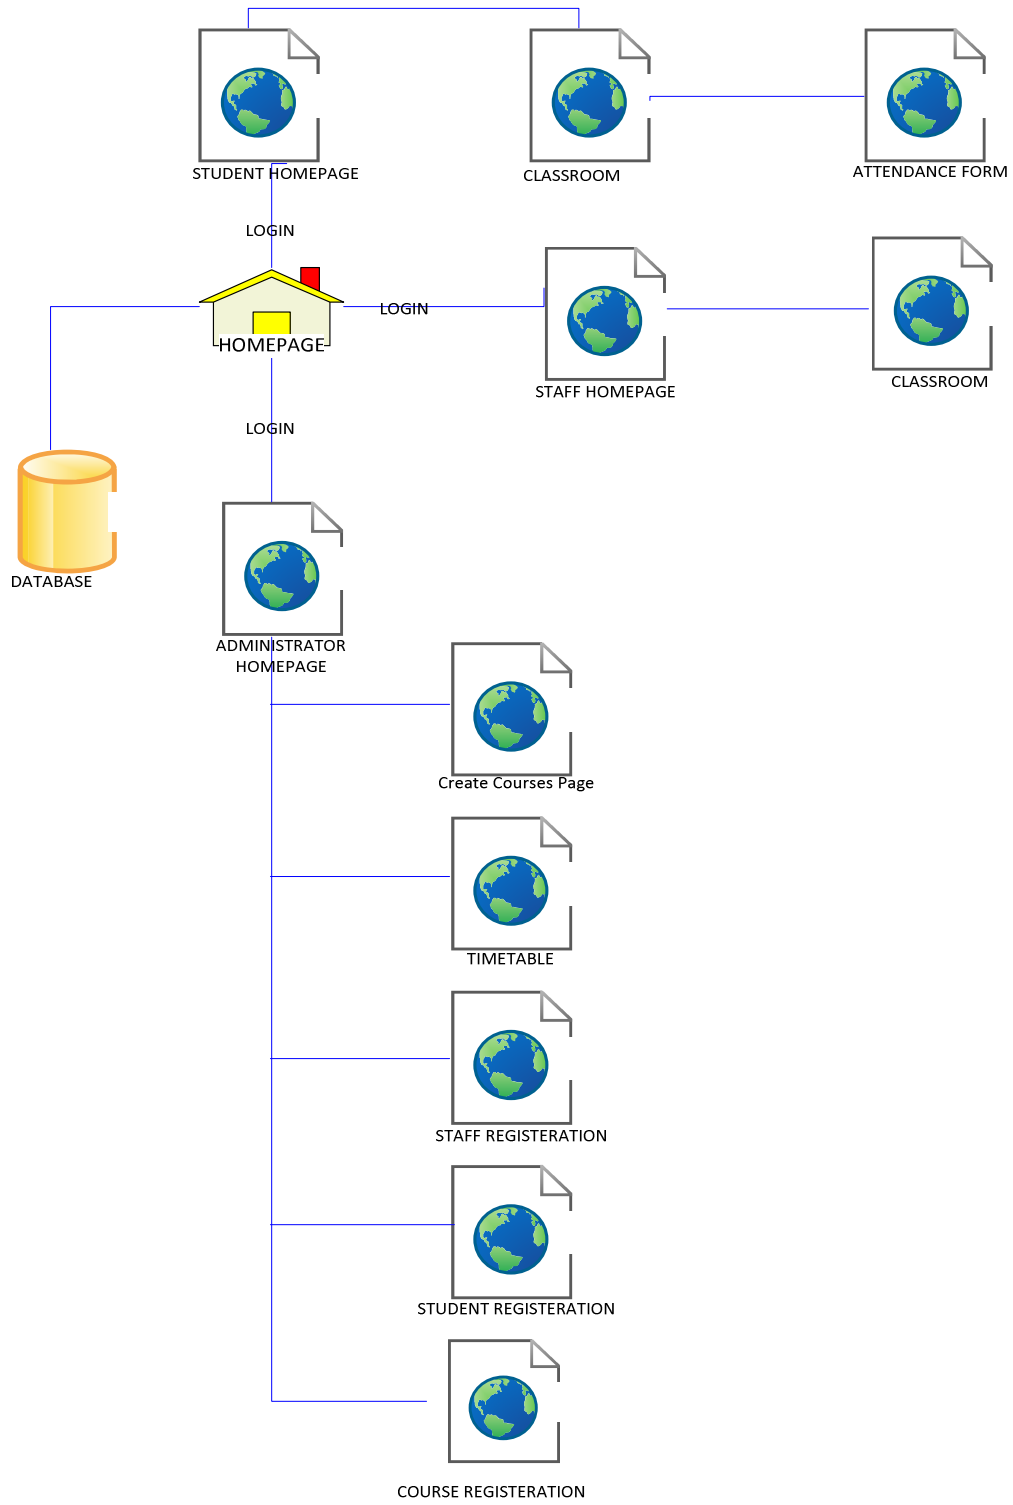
STUDENT HOMEPAGE

CLASSROOM

ATTENDANCE FORM

LOGIN

HOMEPAGE

LOGIN

STAFF HOMEPAGE

CLASSROOM

LOGIN

DATABASE

ADMINISTRATOR HOMEPAGE

Create Courses Page

TIMETABLE

STAFF REGISTERATION

STUDENT REGISTERATION

COURSE REGISTERATION